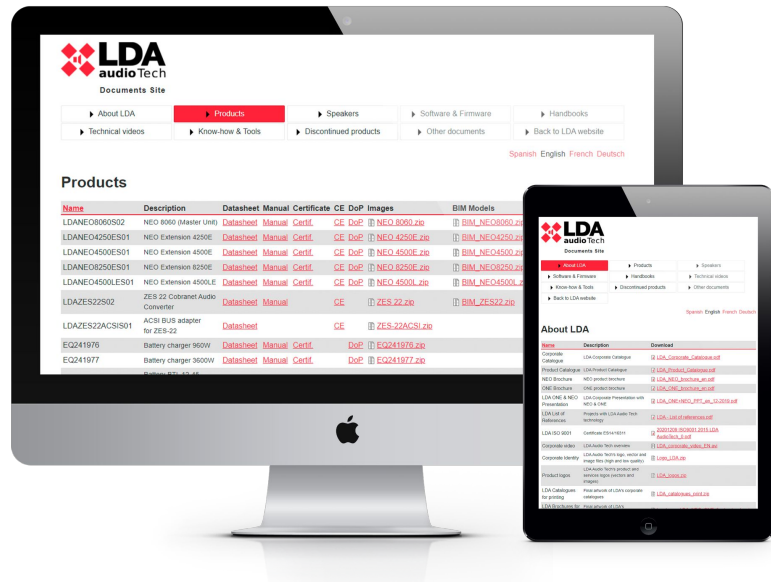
LDA audioTech
Documents Site

About LDA | Products | Speakers | Software & Firmware | Handbooks
Technical videos | Know-how & Tools | Discontinued products | Other documents | Back to LDA website

Spanish English French Deutsch

Products

| Name | Description | Datasheet | Manual | Certificate | CE | DoP | Images | BIM Models |
|---|---|---|---|---|---|---|---|---|
| LDANEO8060S02 | NEO 8060 (Master Unit) | Datasheet | Manual | Certif. | CE | DoP | NEO 8060.zip | BIM_NEO8060.zip |
| LDANEO4250ES01 | NEO Extension 4250E | Datasheet | Manual | Certif. | CE | DoP | NEO 4250E.zip | BIM_NEO4250.zip |
| LDANEO4500ES01 | NEO Extension 4500E | Datasheet | Manual | Certif. | CE | DoP | NEO 4500E.zip | BIM_NEO4500.zip |
| LDANEO8250ES01 | NEO Extension 8250E | Datasheet | Manual | Certif. | CE | DoP | NEO 8250E.zip | BIM_NEO8250.zip |
| LDANEO4500LES01 | NEO Extension 4500LE | Datasheet | Manual | Certif. | CE | DoP | NEO 4500L.zip | BIM_NEO4500L.zip |
| LDAZES22S02 | ZES 22 Cobranet Audio Converter | Datasheet | Manual | | CE | | ZES 22.zip | BIM_ZES22.zip |
| LDAZES22ACSIS01 | ACSI BUS adapter for ZES-22 | Datasheet | | | CE | | ZES-22ACSI.zip | |
| EQ241976 | Battery charger 960W | Datasheet | Manual | Certif. | | DoP | EQ241976.zip | |
| EQ241977 | Battery charger 3600W | Datasheet | Manual | Certif. | | DoP | EQ241977.zip | |

LDA audioTech
Documents Site

About LDA | Products | Speakers
Software & Firmware | Handbooks | Technical videos
Know-how & Tools | Discontinued products | Other documents
Back to LDA website

Spanish English French Deutsch

About LDA

| Name | Description | Download |
|---|---|---|
| Corporate Catalogue | LDA Corporate Catalogue | LDA_Corporate_Catalogue.pdf |
| Product Catalogue | LDA Product Catalogue | LDA_Product_Catalogue.pdf |
| NEO Brochure | NEO product brochure | LDA_NEO_brochure_en.pdf |
| ONE Brochure | ONE product brochure | LDA_ONE_brochure_en.pdf |
| LDA ONE & NEO Presentation | LDA Corporate Presentation with NEO & ONE | LDA_ONE+NEO_PPT_en_10.2016.pdf |
| LDA List of References | Projects with LDA Audio Tech technology | LDA - List of references.pdf |
| LDA ISO 9001 | Certificate ES14/16311 | 20201209 ISO9001 2015 LDA AudioTech_0.pdf |
| Corporate video | LDA Audio Tech overview | LDA_corporate_video_EN.avi |
| Corporate Identity | LDA Audio Tech's logo, vector and image files (high and low quality) | Logo_LDA.zip |
| Product logos | LDA Audio Tech's product and services logos (vectors and images) | LDA_logos.zip |
| LDA Catalogues for printing | Final artwork of LDA's corporate catalogues | LDA_catalogues_print.zip |
| LDA Brochures for | Final artwork of LDA's | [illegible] |